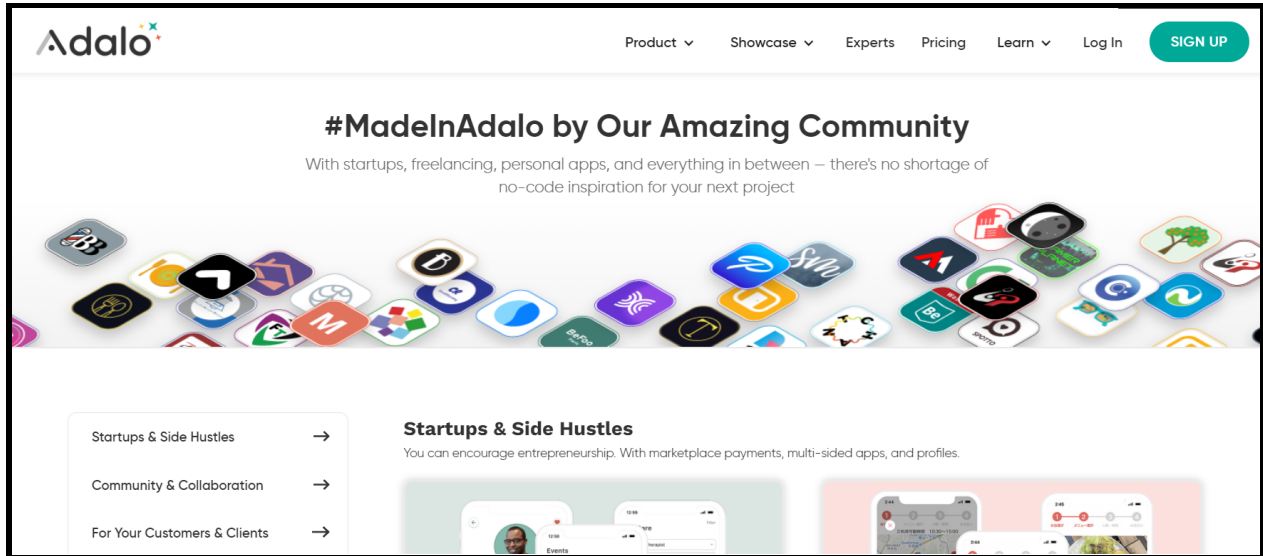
Adalo

Product
Showcase
Experts
Pricing
Learn
Log In
SIGN UP

#MadeInAdalo by Our Amazing Community

With startups, freelancing, personal apps, and everything in between — there's no shortage of no-code inspiration for your next project

Startups & Side Hustles →

Community & Collaboration →

For Your Customers & Clients →

Startups & Side Hustles

You can encourage entrepreneurship. With marketplace payments, multi-sided apps, and profiles.